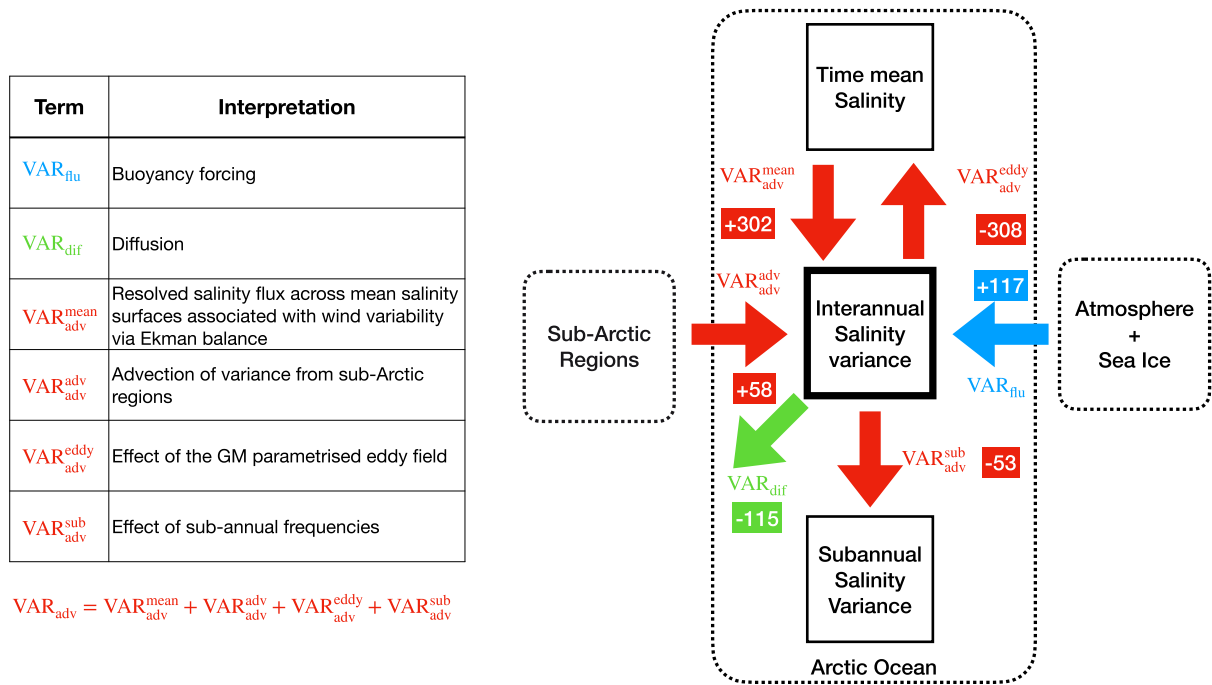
| Term | Interpretation |
|---|---|
| $VAR_{flu}$ | Buoyancy forcing |
| $VAR_{dif}$ | Diffusion |
| $VAR_{adv}^{mean}$ | Resolved salinity flux across mean salinity surfaces associated with wind variability via Ekman balance |
| $VAR_{adv}^{adv}$ | Advection of variance from sub-Arctic regions |
| $VAR_{adv}^{eddy}$ | Effect of the GM parametrised eddy field |
| $VAR_{adv}^{sub}$ | Effect of sub-annual frequencies |

$VAR_{adv} = VAR_{adv}^{mean} + VAR_{adv}^{adv} + VAR_{adv}^{eddy} + VAR_{adv}^{sub}$

Time mean Salinity

$VAR_{adv}^{mean}$

+302

$VAR_{adv}^{eddy}$

-308

Sub-Arctic Regions

$VAR_{adv}^{adv}$

Interannual Salinity variance

+117

Atmosphere + Sea Ice

+58

$VAR_{flu}$

$VAR_{adv}^{sub}$

-53

$VAR_{dif}$

-115

Subannual Salinity Variance

Arctic Ocean